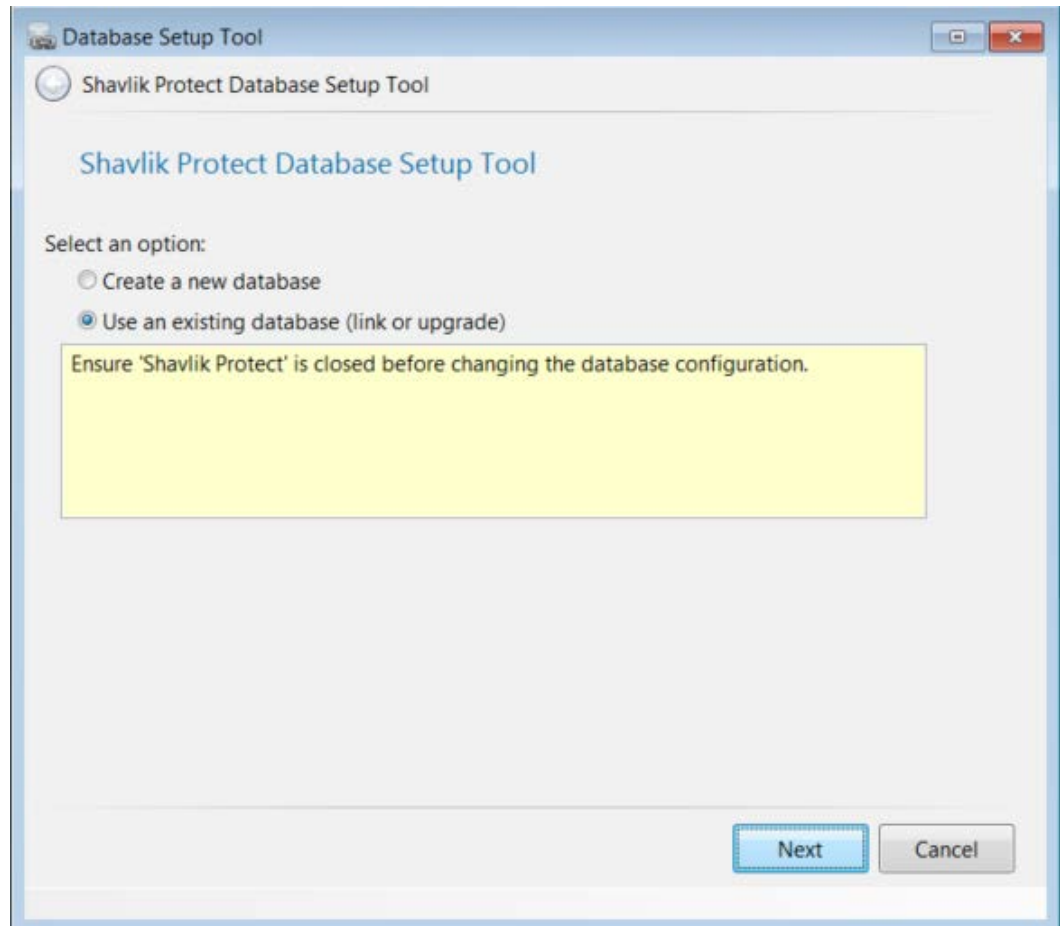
Database Setup Tool

Shavlik Protect Database Setup Tool

Shavlik Protect Database Setup Tool

Select an option:

Create a new database

Use an existing database (link or upgrade)

Ensure 'Shavlik Protect' is closed before changing the database configuration.

Next

Cancel